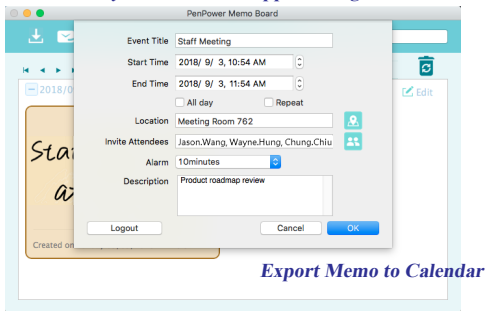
PenPower Memo Board

2018/0

Star

a

Created on

Edit

Event Title Staff Meeting

Start Time 2018/ 9/ 3, 10:54 AM

End Time 2018/ 9/ 3, 11:54 AM

All day

Repeat

Location Meeting Room 762

Invite Attendees Jason.Wang, Wayne.Hung, Chung.Chiu

Alarm 10minutes

Description Product roadmap review

Logout

Cancel

OK

Export Memo to Calendar